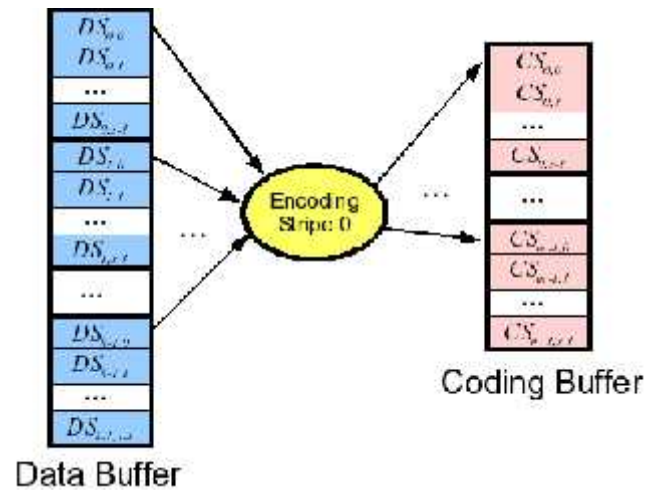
$DS_{0,0}$
$DS_{0,1}$
...
$DS_{0,r-1}$
$DS_{1,0}$
$DS_{1,1}$
...
$DS_{1,r-1}$
...
$DS_{k-1,0}$
$DS_{k-1,1}$
...
$DS_{k-1,r-1}$

Data Buffer

...

Encoding Stripe 0

...

$CS_{0,0}$
$CS_{0,1}$
...
$CS_{0,r-1}$
...
$CS_{m-1,0}$
$CS_{m-1,1}$
...
$CS_{m-1,r-1}$

Coding Buffer